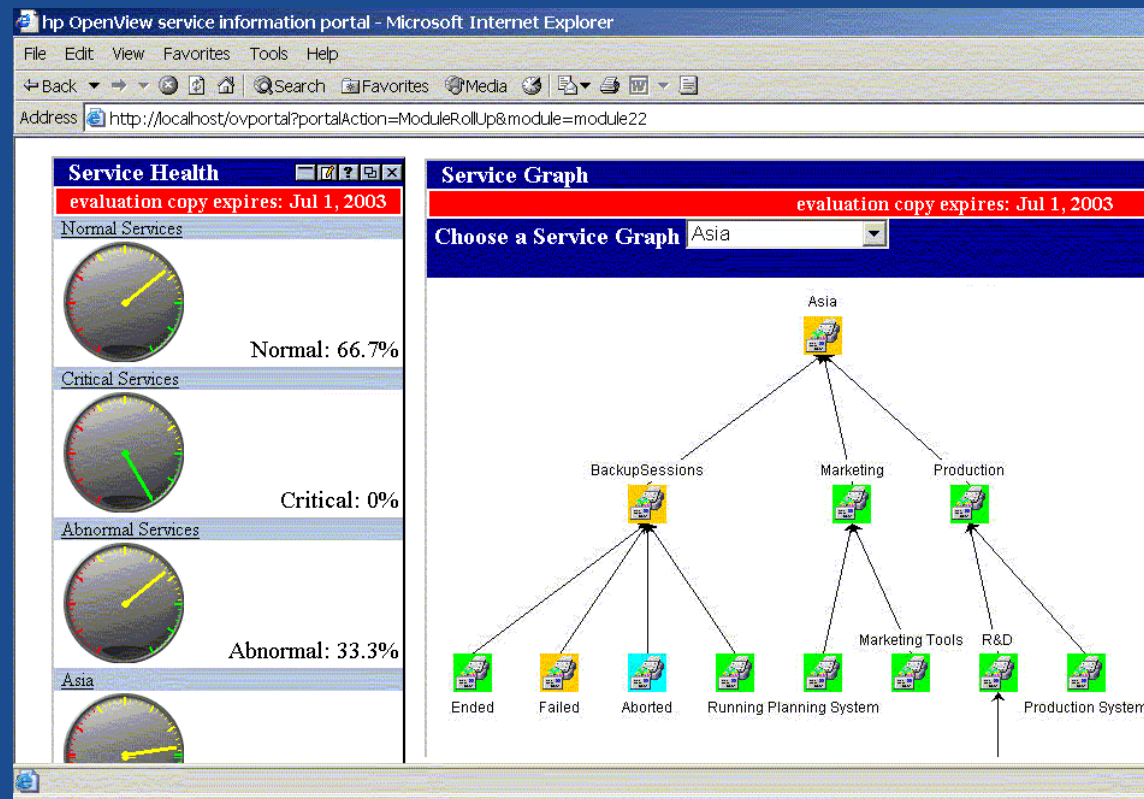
hp OpenView service information portal - Microsoft Internet Explorer

File Edit View Favorites Tools Help

Back Search Favorites Media

Address http://localhost/ovportal?portalAction=ModuleRollUp&module=module22

Service Health

evaluation copy expires: Jul 1, 2003

Normal Services

Normal: 66.7%

Critical Services

Critical: 0%

Abnormal Services

Abnormal: 33.3%

Asia

Service Graph

evaluation copy expires: Jul 1, 2003

Choose a Service Graph Asia

Asia

BackupSessions

Marketing

Production

Marketing Tools

R&D

Ended

Failed

Aborted

Running

Planning System

Production System